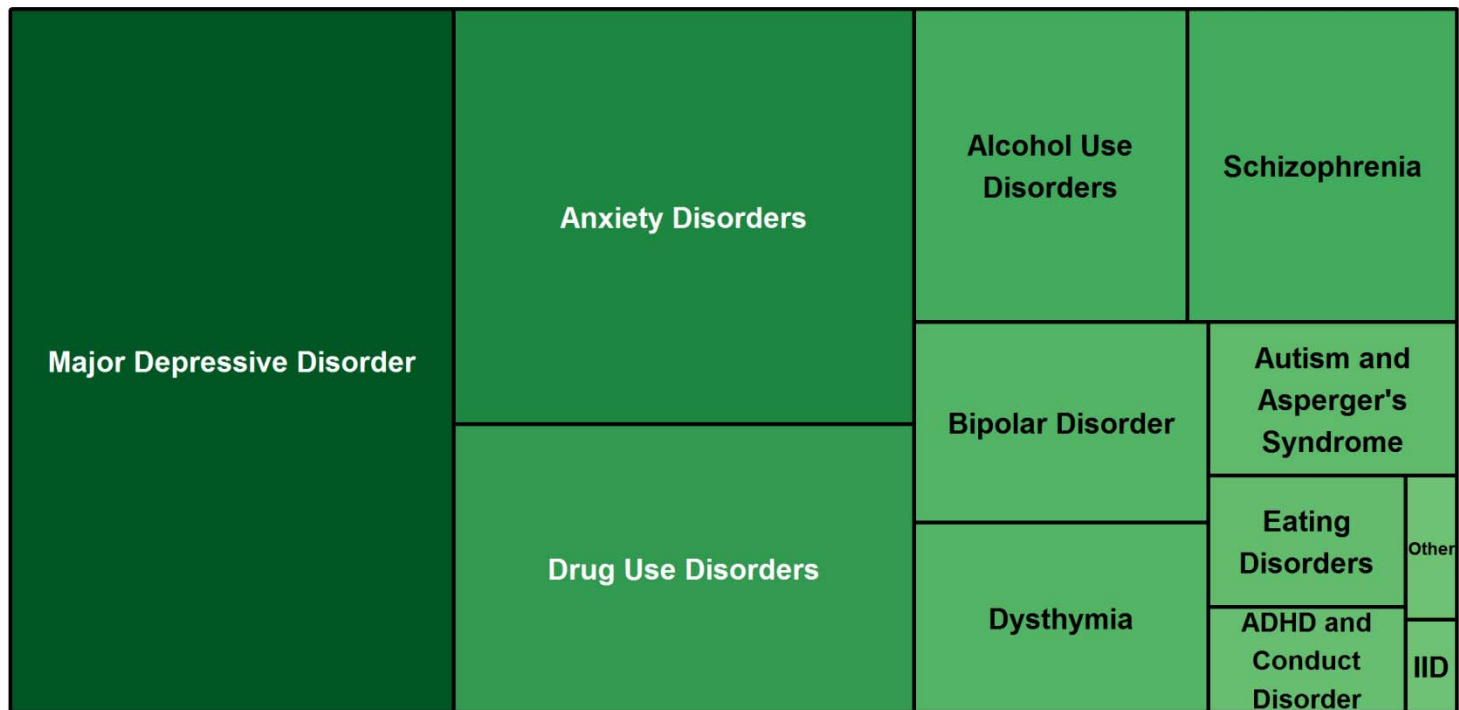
Major Depressive Disorder

Anxiety Disorders

Drug Use Disorders

Alcohol Use Disorders

Schizophrenia

Bipolar Disorder

Autism and Asperger's Syndrome

Dysthymia

Eating Disorders

Other

ADHD and Conduct Disorder

IID